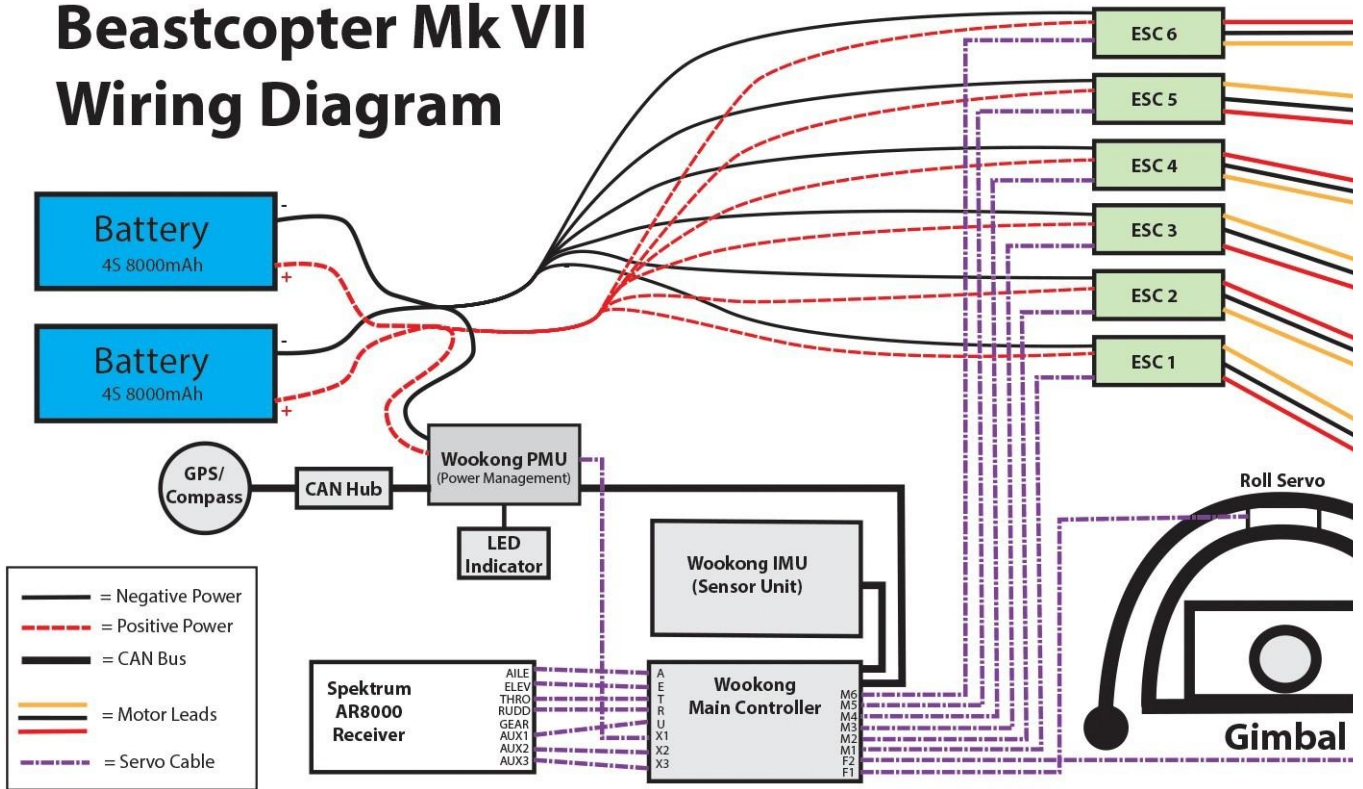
Beastcopter Mk VII
Wiring Diagram

Battery
4S 8000mAh
-
+

Battery
4S 8000mAh
-
+

ESC 6
ESC 5
ESC 4
ESC 3
ESC 2
ESC 1

GPS/
Compass

CAN Hub

Wookong PMU
(Power Management)

LED
Indicator

Wookong IMU
(Sensor Unit)

Roll Servo

= Negative Power
= Positive Power
= CAN Bus
= Motor Leads
= Servo Cable

Spektrum
AR8000
Receiver

AILE
ELEV
THRO
RUDD
GEAR
AUX1
AUX2
AUX3

A
E
T
R
U
X1
X2
X3

Wookong
Main Controller

M6
M5
M4
M3
M2
M1
F2
F1

Gimbal